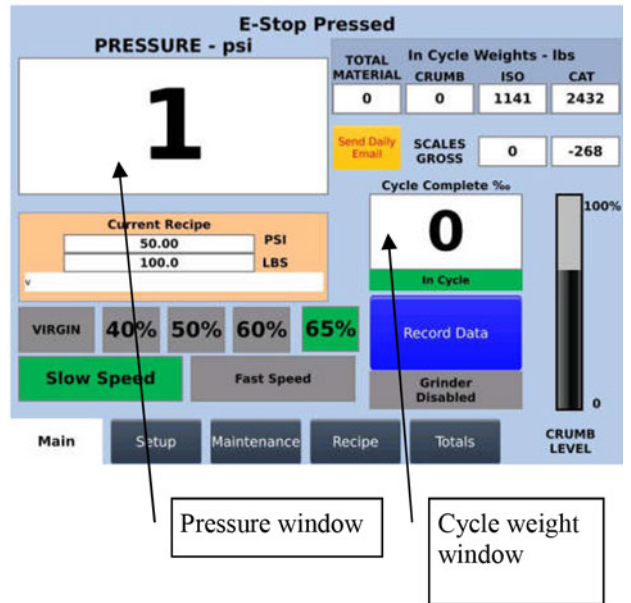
E-Stop Pressed

PRESSURE - psi

1

TOTAL MATERIAL

In Cycle Weights - lbs

| CRUMB | ISO | CAT |
|---|---|---|
| 0 | 1141 | 2432 |

0

Send Daily Email

SCALES GROSS

0

-268

Cycle Complete ‰

0

In Cycle

100%

Current Recipe

50.00 PSI

100.0 LBS

v

VIRGIN

40%

50%

60%

65%

Record Data

Slow Speed

Fast Speed

Grinder Disabled

0

Main

Setup

Maintenance

Recipe

Totals

CRUMB LEVEL

Pressure window

Cycle weight window